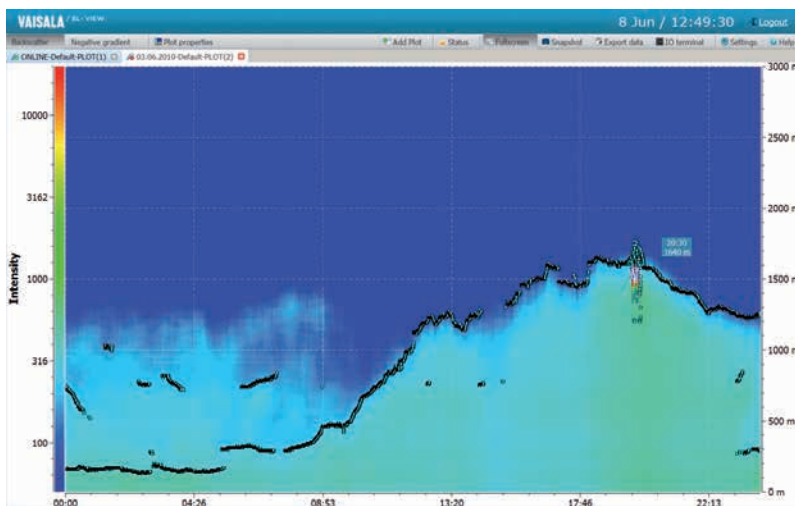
VAISALA / BL-VIEW

8 Jun / 12:49:30 Logout

Backscatter Negative gradient Plot properties Add Plot Status Fullscreen Snapshot Export data IO terminal Settings Help

ONLINE-Default-PLOT(1) 03.06.2010-Default-PLOT(2)

Intensity

10000
3162
1000
316
100

3000 m
2500 m
2000 m
1500 m
1000 m
500 m
0 m

20:30
1640 m

00:00 04:26 08:53 13:20 17:46 22:13